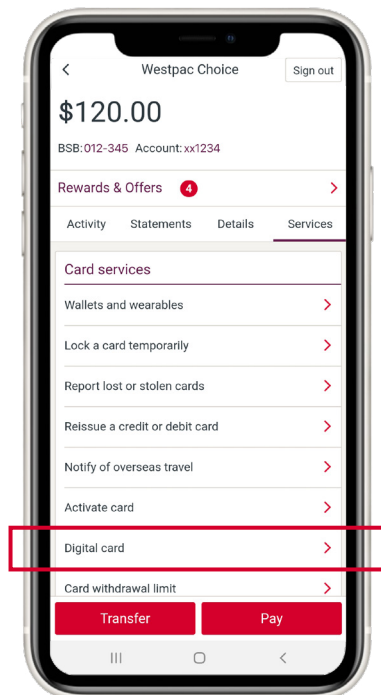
Westpac Choice

Sign out

$120.00

BSB: 012-345 Account: xx1234

Rewards & Offers 4

Activity Statements Details Services

Card services

Wallets and wearables

Lock a card temporarily

Report lost or stolen cards

Reissue a credit or debit card

Notify of overseas travel

Activate card

Digital card

Card withdrawal limit

Transfer

Pay